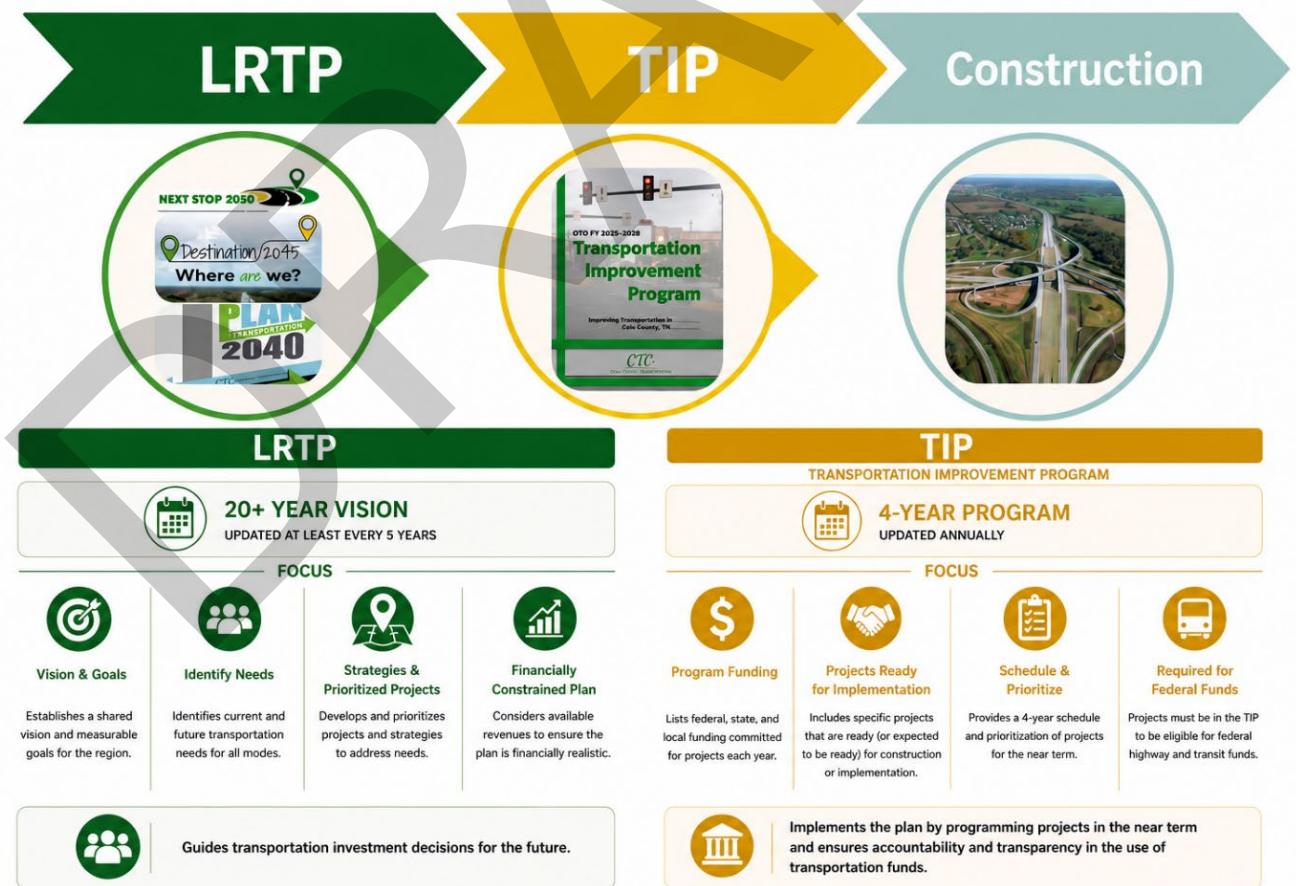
LRTP

TIP

Construction

NEXT STOP 2050

Destination 2045
Where are we?

PLAN TRANSPORTATION 2040

OTO FY 2025-2028
Transportation Improvement Program

Improving Transportation in Cole County, TN

CTC

DRAFT

LRTP

20+ YEAR VISION
UPDATED AT LEAST EVERY 5 YEARS

FOCUS

Vision & Goals
Establishes a shared vision and measurable goals for the region.

Identify Needs
Identifies current and future transportation needs for all modes.

Strategies & Prioritized Projects
Develops and prioritizes projects and strategies to address needs.

Financially Constrained Plan
Considers available revenues to ensure the plan is financially realistic.

Guides transportation investment decisions for the future.

TIP
TRANSPORTATION IMPROVEMENT PROGRAM

4-YEAR PROGRAM
UPDATED ANNUALLY

FOCUS

Program Funding
Lists federal, state, and local funding committed for projects each year.

Projects Ready for Implementation
Includes specific projects that are ready (or expected to be ready) for construction or implementation.

Schedule & Prioritize
Provides a 4-year schedule and prioritization of projects for the near term.

Required for Federal Funds
Projects must be in the TIP to be eligible for federal highway and transit funds.

Implements the plan by programming projects in the near term and ensures accountability and transparency in the use of transportation funds.